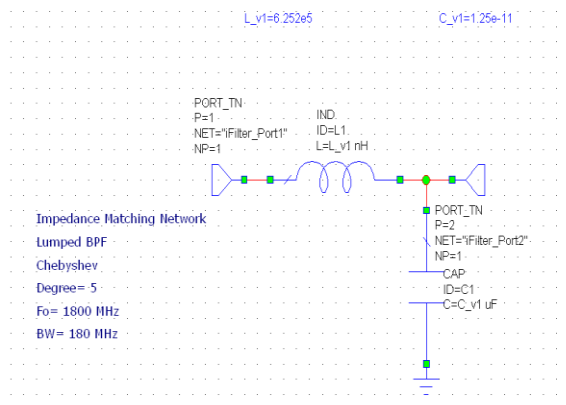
L_v1=6.252e5

C_v1=1.25e-11

PORT_TN
P=1
NET="iFilter_Port1"
NP=1

IND
ID=L1
L=L_v1 nH

PORT_TN
P=2
NET="iFilter_Port2"
NP=1

CAP
ID=C1
C=C_v1 uF

Impedance Matching Network

Lumped BPF

Chebyshev

Degree= 5

Fo= 1800 MHz

BW= 180 MHz